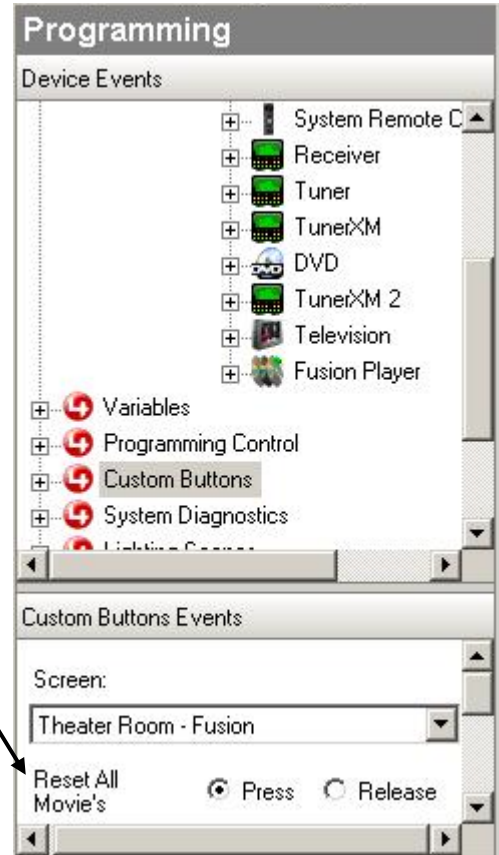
Programming

Device Events

System Remote C

Receiver

Tuner

TunerXM

DVD

TunerXM 2

Television

Fusion Player

Variables

Programming Control

Custom Buttons

System Diagnostics

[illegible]

Custom Buttons Events

Screen:

Theater Room - Fusion

Reset All Movie's

Press

Release